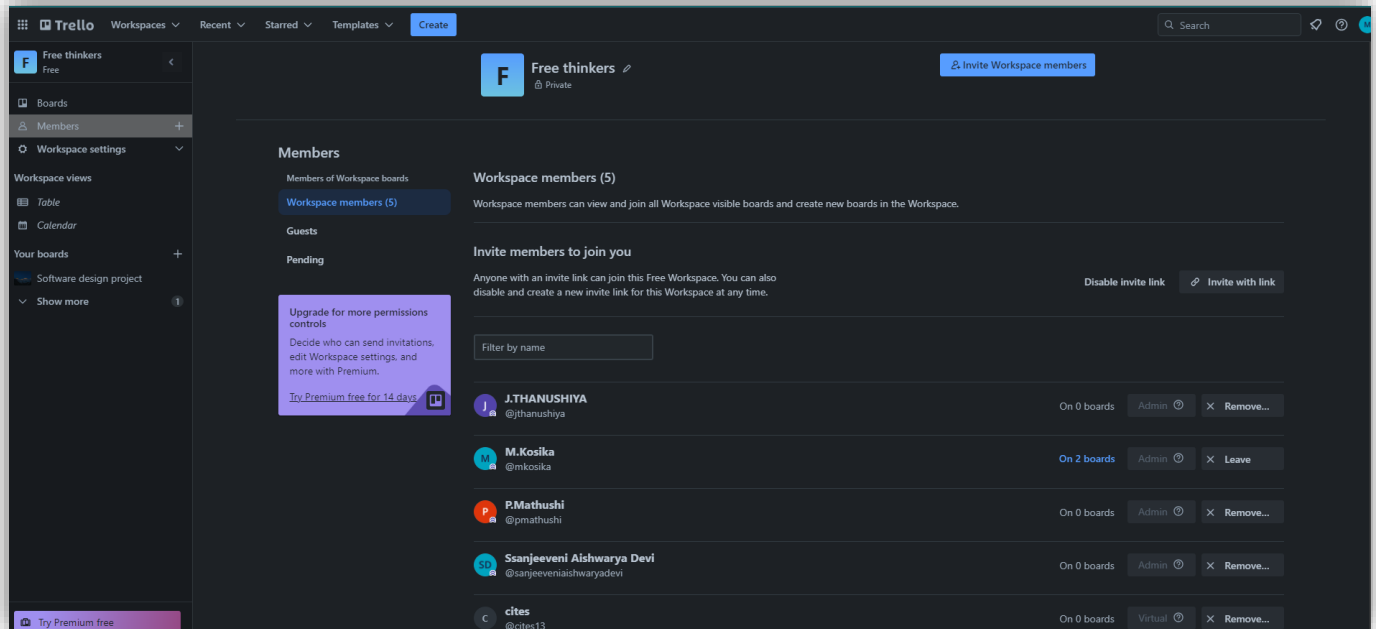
Trello Workspaces Recent Starred Templates Create

Search

M

F Free thinkers
Free

Boards
Members
Workspace settings

Workspace views
Table
Calendar

Your boards
Software design project
Show more 1

Try Premium free

F Free thinkers
Private

Invite Workspace members

Members
Members of Workspace boards
Workspace members (5)
Guests
Pending

Upgrade for more permissions controls
Decide who can send invitations, edit Workspace settings, and more with Premium.
Try Premium free for 14 days

Workspace members (5)
Workspace members can view and join all Workspace visible boards and create new boards in the Workspace.

Invite members to join you
Anyone with an invite link can join this Free Workspace. You can also disable and create a new invite link for this Workspace at any time.

Disable invite link
Invite with link

Filter by name

| | | | | |
|---|---|---|---|---|
| J | J.THANUSHIYA @jthanushiya | On 0 boards | Admin | Remove... |
| M | M.Kosika @mkosika | On 2 boards | Admin | Leave |
| P | P.Mathushi @pmathushi | On 0 boards | Admin | Remove... |
| SD | Ssanjeeveni Aishwarya Devi @sanjeeveniaishwaryadevi | On 0 boards | Admin | Remove... |
| C | cites @cites13 | On 0 boards | Virtual | Remove... |